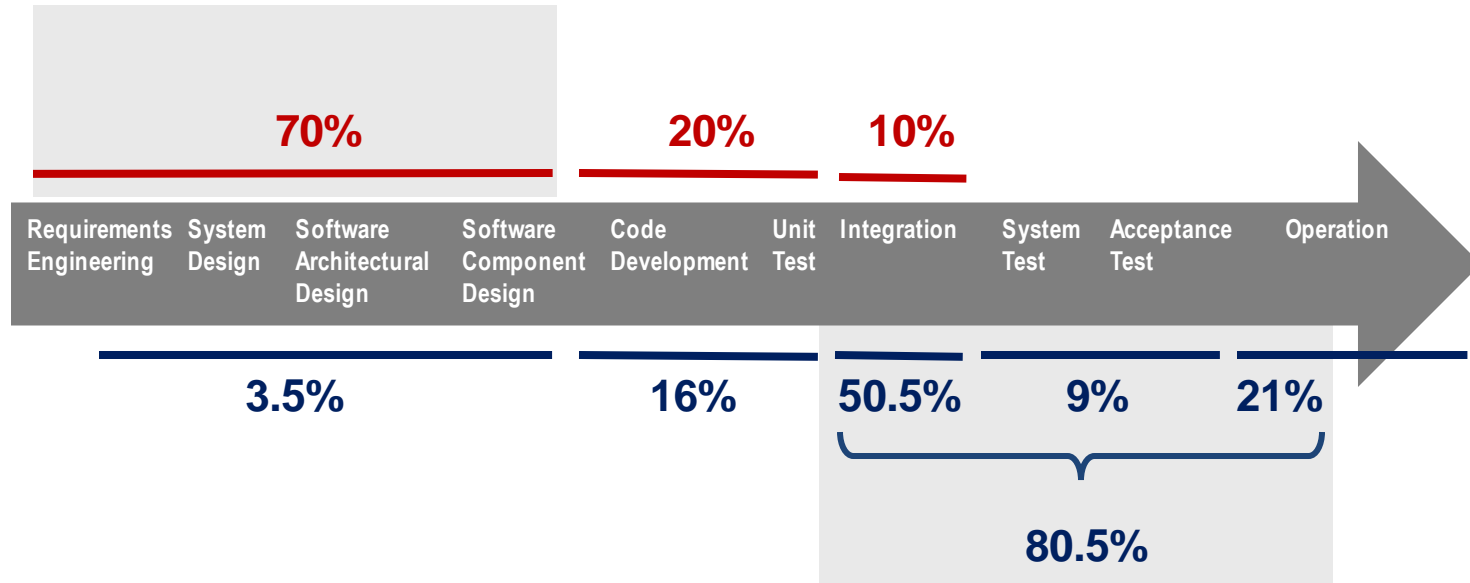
70%

20%

10%

Requirements Engineering

System Design

Software Architectural Design

Software Component Design

Code Development

Unit Test

Integration

System Test

Acceptance Test

Operation

3.5%

16%

50.5%

9%

21%

80.5%